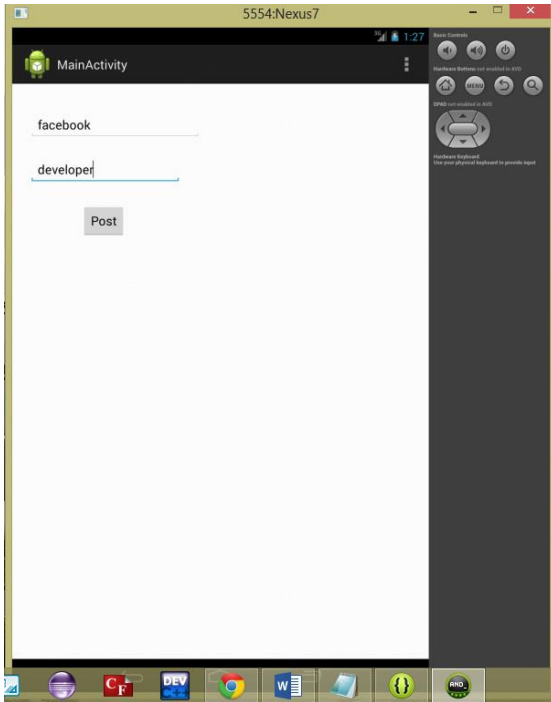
5554:Nexus7

1:27

MainActivity

facebook

developer

Post

Basic Controls

Hardware Buttons not enabled in AVD

MENU

DPAD not enabled in AVD

Hardware Keyboard
Use your physical keyboard to provide input

DEV